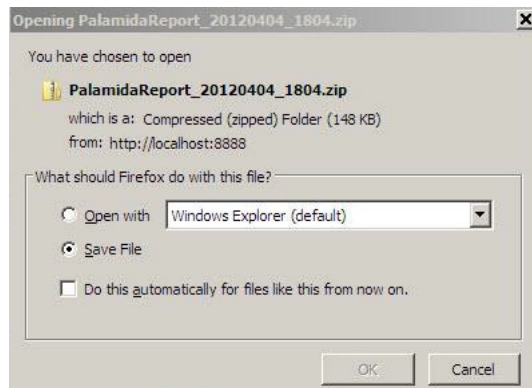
Opening PalamidaReport_20120404_1804.zip

You have chosen to open

PalamidaReport_20120404_1804.zip

which is a: Compressed (zipped) Folder (148 KB)

from: http://localhost:8888

What should Firefox do with this file?

Open with Windows Explorer (default)

Save File

Do this automatically for files like this from now on.

OK

Cancel